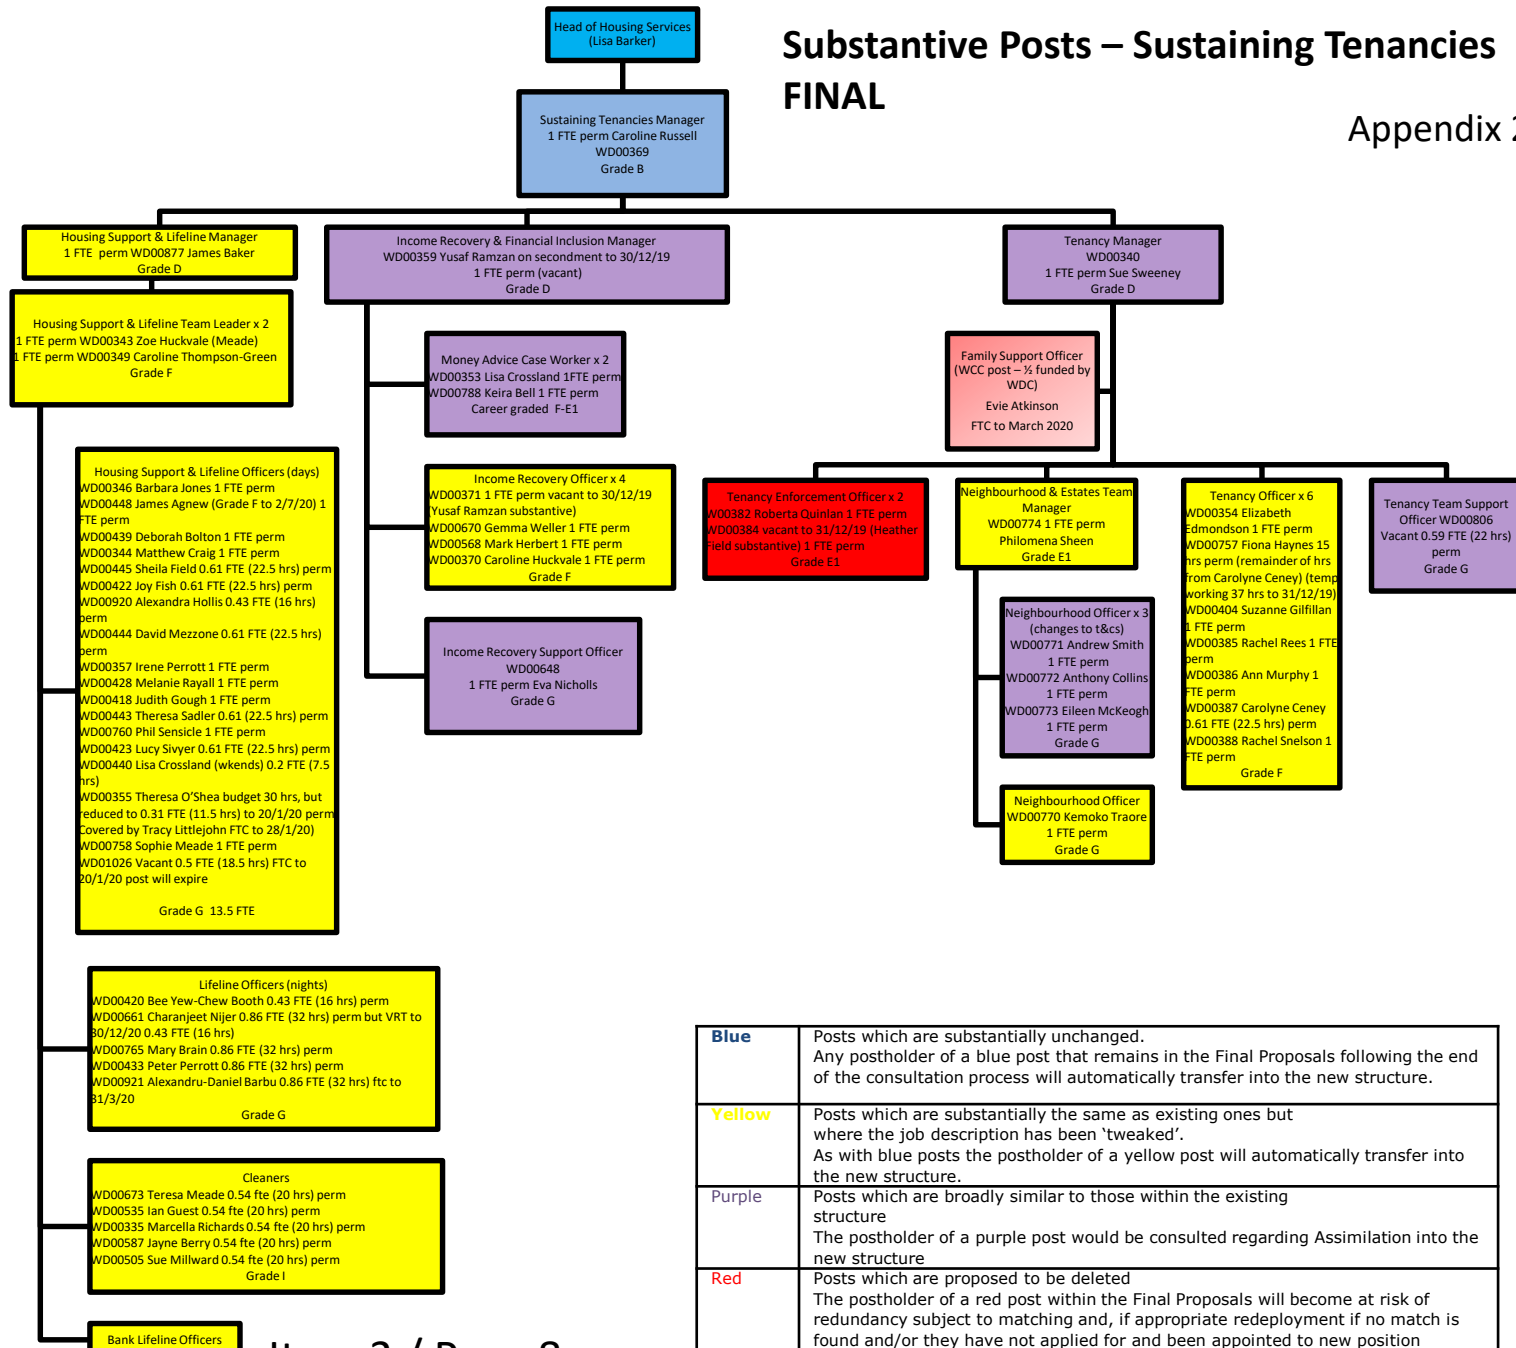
Substantive Posts – Sustaining Tenancies FINAL

Appendix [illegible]

Head of Housing Services
(Lisa Barker)

Sustaining Tenancies Manager
1 FTE perm Caroline Russell
WD00369
Grade B

Housing Support & Lifeline Manager
1 FTE perm WD00877 James Baker
Grade D

Income Recovery & Financial Inclusion Manager
WD00359 Yusaf Ramzan on secondment to 30/12/19
1 FTE perm (vacant)
Grade D

Tenancy Manager
WD00340
1 FTE perm Sue Sweeney
Grade D

Housing Support & Lifeline Team Leader x 2
1 FTE perm WD00343 Zoe Huckvale (Meade)
1 FTE perm WD00349 Caroline Thompson-Green
Grade F

Money Advice Case Worker x 2
WD00353 Lisa Crossland 1FTE perm
WD00788 Keira Bell 1 FTE perm
Career graded F-E1

Family Support Officer
(WCC post – ½ funded by WDC)
Evie Atkinson
FTC to March 2020

Housing Support & Lifeline Officers (days)
WD00346 Barbara Jones 1 FTE perm
WD00448 James Agnew (Grade F to 2/7/20) 1 FTE perm
WD00439 Deborah Bolton 1 FTE perm
WD00344 Matthew Craig 1 FTE perm
WD00445 Sheila Field 0.61 FTE (22.5 hrs) perm
WD00422 Joy Fish 0.61 FTE (22.5 hrs) perm
WD00920 Alexandra Hollis 0.43 FTE (16 hrs) perm
WD00444 David Mezzone 0.61 FTE (22.5 hrs) perm
WD00357 Irene Perrott 1 FTE perm
WD00428 Melanie Rayall 1 FTE perm
WD00418 Judith Gough 1 FTE perm
WD00443 Theresa Sadler 0.61 (22.5 hrs) perm
WD00760 Phil Sensicle 1 FTE perm
WD00423 Lucy Sivyer 0.61 FTE (22.5 hrs) perm
WD00440 Lisa Crossland (wkends) 0.2 FTE (7.5 hrs)
WD00355 Theresa O'Shea budget 30 hrs, but reduced to 0.31 FTE (11.5 hrs) to 20/1/20 perm
Covered by Tracy Littlejohn FTC to 28/1/20)
WD00758 Sophie Meade 1 FTE perm
WD01026 Vacant 0.5 FTE (18.5 hrs) FTC to 20/1/20 post will expire

Grade G 13.5 FTE

Income Recovery Officer x 4
WD00371 1 FTE perm vacant to 30/12/19 (Yusaf Ramzan substantive)
WD00670 Gemma Weller 1 FTE perm
WD00568 Mark Herbert 1 FTE perm
WD00370 Caroline Huckvale 1 FTE perm
Grade F

Tenancy Enforcement Officer x 2
W00382 Roberta Quinlan 1 FTE perm
WD00384 vacant to 31/12/19 (Heather Field substantive) 1 FTE perm
Grade E1

Neighbourhood & Estates Team Manager
WD00774 1 FTE perm
Philomena Sheen
Grade E1

Tenancy Officer x 6
WD00354 Elizabeth Edmondson 1 FTE perm
WD00757 Fiona Haynes 15 hrs perm (remainder of hrs from Carolyne Ceney) (temp working 37 hrs to 31/12/19)
WD00404 Suzanne Gilfillan 1 FTE perm
WD00385 Rachel Rees 1 FTE perm
WD00386 Ann Murphy 1 FTE perm
WD00387 Carolyne Ceney 0.61 FTE (22.5 hrs) perm
WD00388 Rachel Snelson 1 FTE perm
Grade F

Tenancy Team Support Officer WD00806
Vacant 0.59 FTE (22 hrs) perm
Grade G

Income Recovery Support Officer
WD00648
1 FTE perm Eva Nicholls
Grade G

Neighbourhood Officer x 3 (changes to t&cs)
WD00771 Andrew Smith 1 FTE perm
WD00772 Anthony Collins 1 FTE perm
WD00773 Eileen McKeogh 1 FTE perm
Grade G

Neighbourhood Officer
WD00770 Kemoko Traore
1 FTE perm
Grade G

Lifeline Officers (nights)
WD00420 Bee Yew-Chew Booth 0.43 FTE (16 hrs) perm
WD00661 Charanjeet Nijer 0.86 FTE (32 hrs) perm but VRT to 30/12/20 0.43 FTE (16 hrs)
WD00765 Mary Brain 0.86 FTE (32 hrs) perm
WD00433 Peter Perrott 0.86 FTE (32 hrs) perm
WD00921 Alexandru-Daniel Barbu 0.86 FTE (32 hrs) ftc to 31/3/20
Grade G

Cleaners
WD00673 Teresa Meade 0.54 fte (20 hrs) perm
WD00535 Ian Guest 0.54 fte (20 hrs) perm
WD00335 Marcella Richards 0.54 fte (20 hrs) perm
WD00587 Jayne Berry 0.54 fte (20 hrs) perm
WD00505 Sue Millward 0.54 fte (20 hrs) perm
Grade I

Bank Lifeline Officers

| Blue | Posts which are substantially unchanged. Any postholder of a blue post that remains in the Final Proposals following the end of the consultation process will automatically transfer into the new structure. |
|---|---|
| Yellow | Posts which are substantially the same as existing ones but where the job description has been 'tweaked'. As with blue posts the postholder of a yellow post will automatically transfer into the new structure. |
| Purple | Posts which are broadly similar to those within the existing structure The postholder of a purple post would be consulted regarding Assimilation into the new structure |
| Red | Posts which are proposed to be deleted The postholder of a red post within the Final Proposals will become at risk of redundancy subject to matching and, if appropriate redeployment if no match is found and/or they have not applied for and been appointed to new position |

Item 3 / Page 8